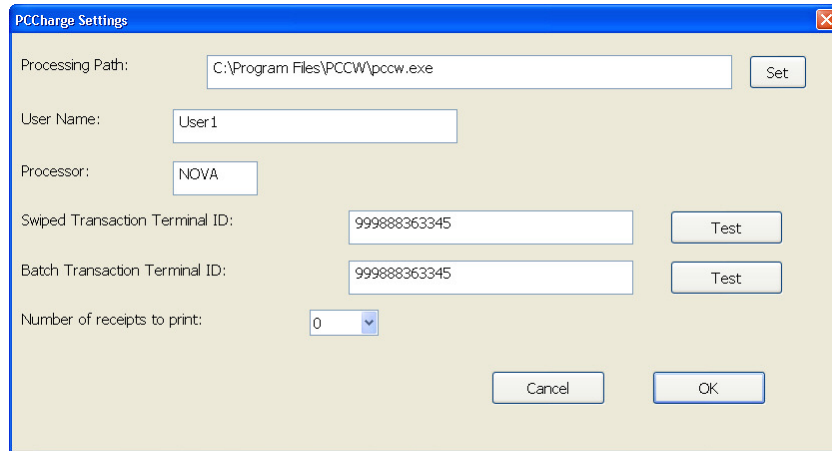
PCCharge Settings

Processing Path: C:\Program Files\PCCW\pccw.exe Set

User Name: User1

Processor: NOVA

Swiped Transaction Terminal ID: 999888363345 Test

Batch Transaction Terminal ID: 999888363345 Test

Number of receipts to print: 0

Cancel OK